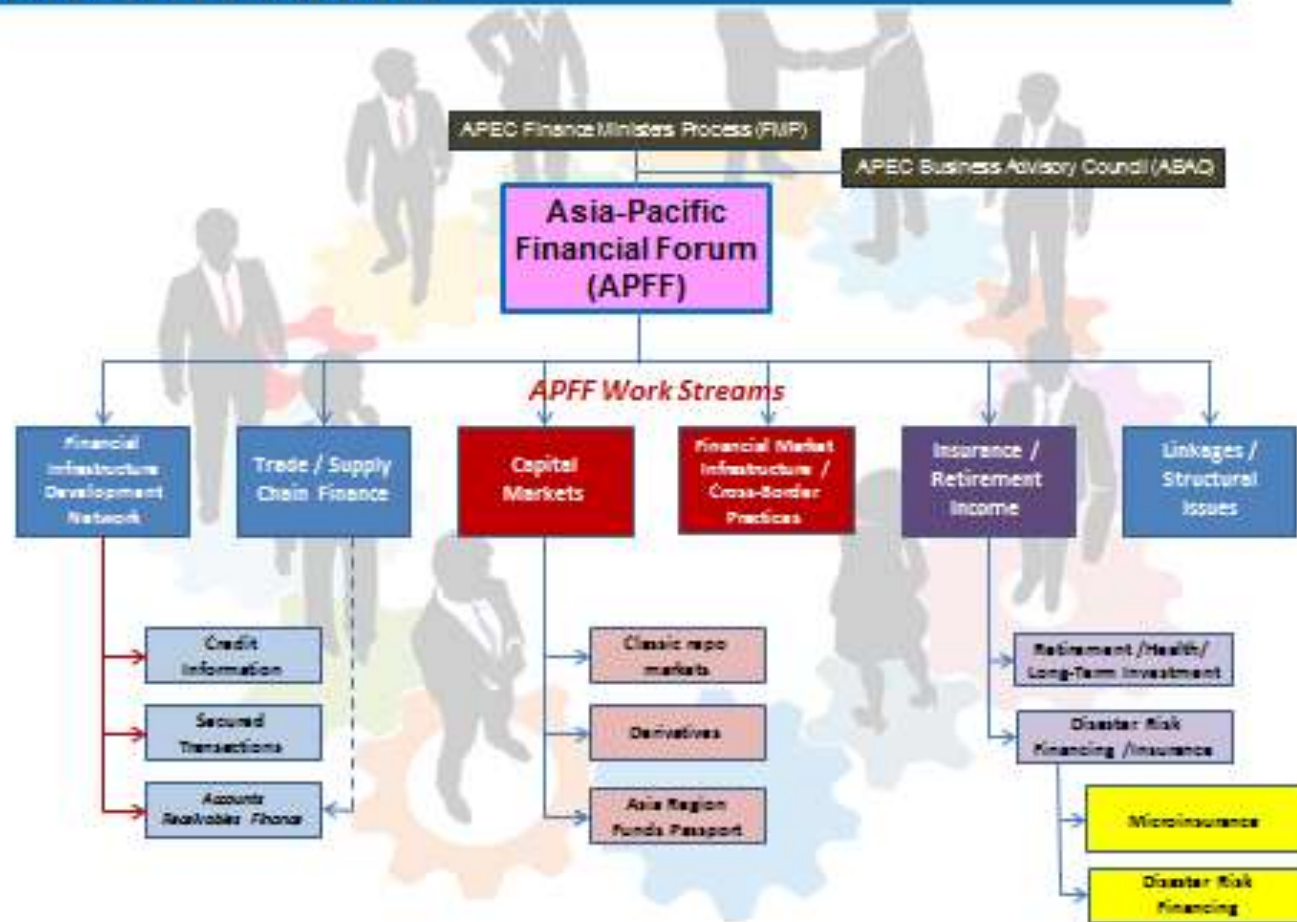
APEC Finance Ministers Process (FMP)

APEC Business Advisory Council (ABAC)

Asia-Pacific Financial Forum (APFF)

APFF Work Streams

Financial Infrastructure Development Network

Trade / Supply Chain Finance

Capital Markets

Financial Market Infrastructure / Cross-Border Practices

Insurance / Retirement Income

Linkages / Structural Issues

Credit Information

Secured Transactions

Accounts Receivables Finance

Classic repo markets

Derivatives

Asia Region Funds Passport

Retirement /Health/ Long-Term Investment

Disaster Risk Financing /Insurance

Microinsurance

Disaster Risk Financing